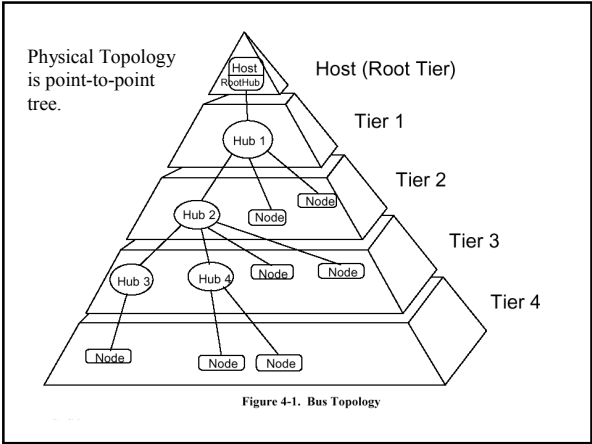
Physical Topology is point-to-point tree.

Host (Root Tier)

Host
RootHub

Tier 1

Hub 1

Tier 2

Node

Node

Hub 2

Tier 3

Node

Node

Hub 3

Hub 4

Tier 4

Node

Node

Node

Figure 4-1. Bus Topology